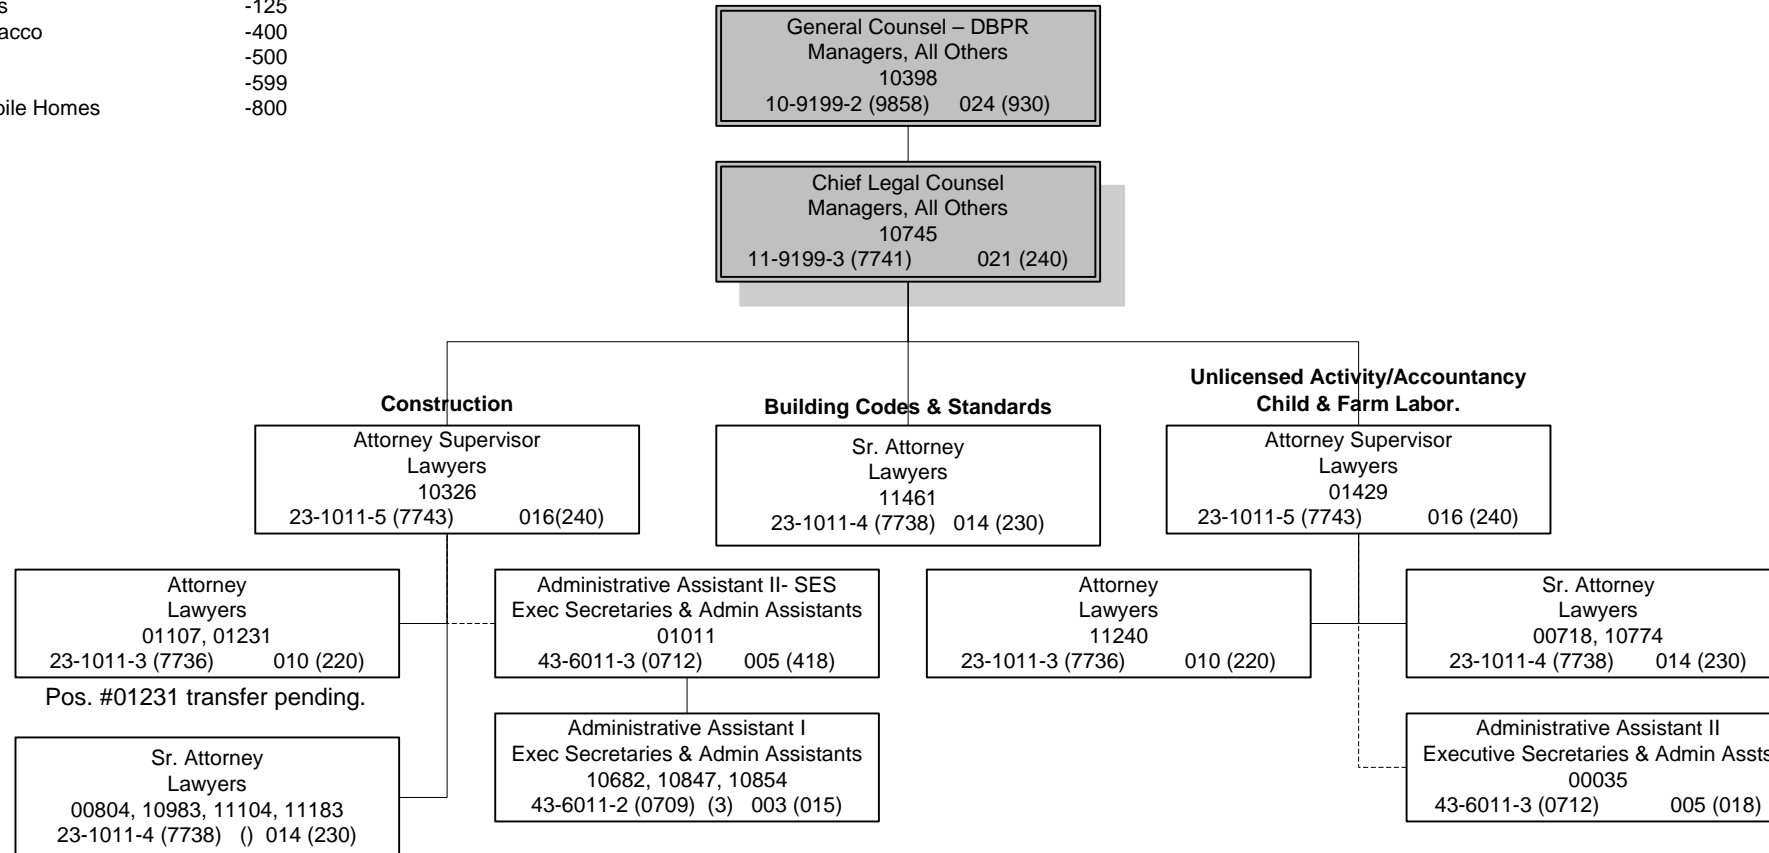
s -125
acco -400
-500
-599
bile Homes -800

General Counsel – DBPR
Managers, All Others
10398
10-9199-2 (9858) 024 (930)

Chief Legal Counsel
Managers, All Others
10745
11-9199-3 (7741) 021 (240)

Construction

Attorney Supervisor
Lawyers
10326
23-1011-5 (7743) 016(240)

Building Codes & Standards

Sr. Attorney
Lawyers
11461
23-1011-4 (7738) 014 (230)

Unlicensed Activity/Accountancy
Child & Farm Labor.

Attorney Supervisor
Lawyers
01429
23-1011-5 (7743) 016 (240)

Attorney
Lawyers
01107, 01231
23-1011-3 (7736) 010 (220)

Pos. #01231 transfer pending.

Administrative Assistant II- SES
Exec Secretaries & Admin Assistants
01011
43-6011-3 (0712) 005 (418)

Attorney
Lawyers
11240
23-1011-3 (7736) 010 (220)

Sr. Attorney
Lawyers
00718, 10774
23-1011-4 (7738) 014 (230)

Administrative Assistant I
Exec Secretaries & Admin Assistants
10682, 10847, 10854
43-6011-2 (0709) (3) 003 (015)

Administrative Assistant II
Executive Secretaries & Admin Assts
00035
43-6011-3 (0712) 005 (018)

Sr. Attorney
Lawyers
00804, 10983, 11104, 11183
23-1011-4 (7738) () 014 (230)